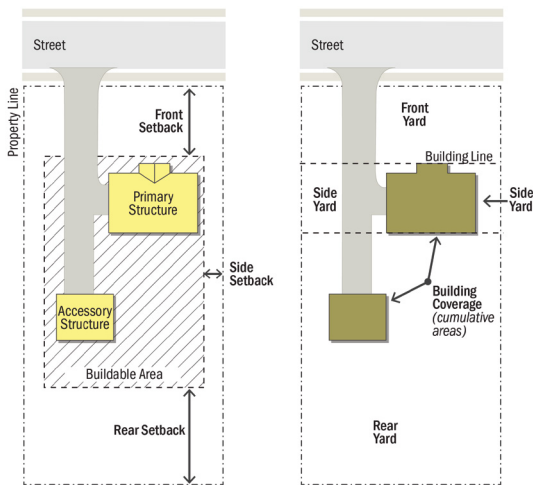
Street

Property Line

Front Setback

Primary Structure

Side Setback

Accessory Structure

Buildable Area

Rear Setback

Street

Front Yard

Building Line

Side Yard

Side Yard

Building Coverage (cumulative areas)

Rear Yard